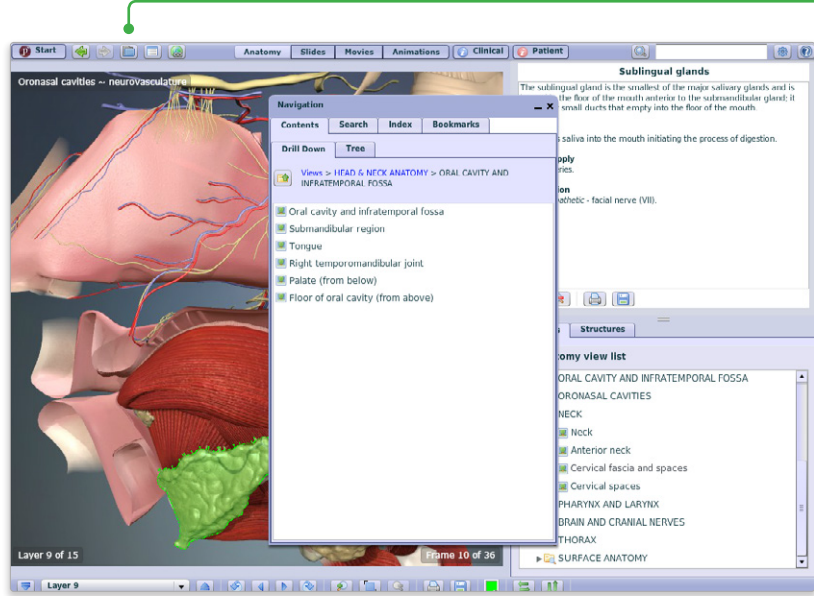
Start
Anatomy
Slides
Movies
Animations
Clinical
Patient

Oronasal cavities ~ neurovasculature

Navigation
Contents
Search
Index
Bookmarks
Drill Down
Tree
Views > HEAD & NECK ANATOMY > ORAL CAVITY AND INFRATEMPORAL FOSSA
Oral cavity and infratemporal fossa
Submandibular region
Tongue
Right temporomandibular joint
Palate (from below)
Floor of oral cavity (from above)

Sublingual glands
The sublingual gland is the smallest of the major salivary glands and is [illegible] the floor of the mouth anterior to the submandibular gland; it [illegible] small ducts that empty into the floor of the mouth.

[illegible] saliva into the mouth initiating the process of digestion.

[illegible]pply
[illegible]ries.

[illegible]ion
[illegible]athetic - facial nerve (VII).

Structures
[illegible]tomy view list
ORAL CAVITY AND INFRATEMPORAL FOSSA
ORONASAL CAVITIES
NECK
Neck
Anterior neck
Cervical fascia and spaces
Cervical spaces
PHARYNX AND LARYNX
BRAIN AND CRANIAL NERVES
THORAX
SURFACE ANATOMY

Layer 9 of 15
Frame 10 of 36
Layer 9